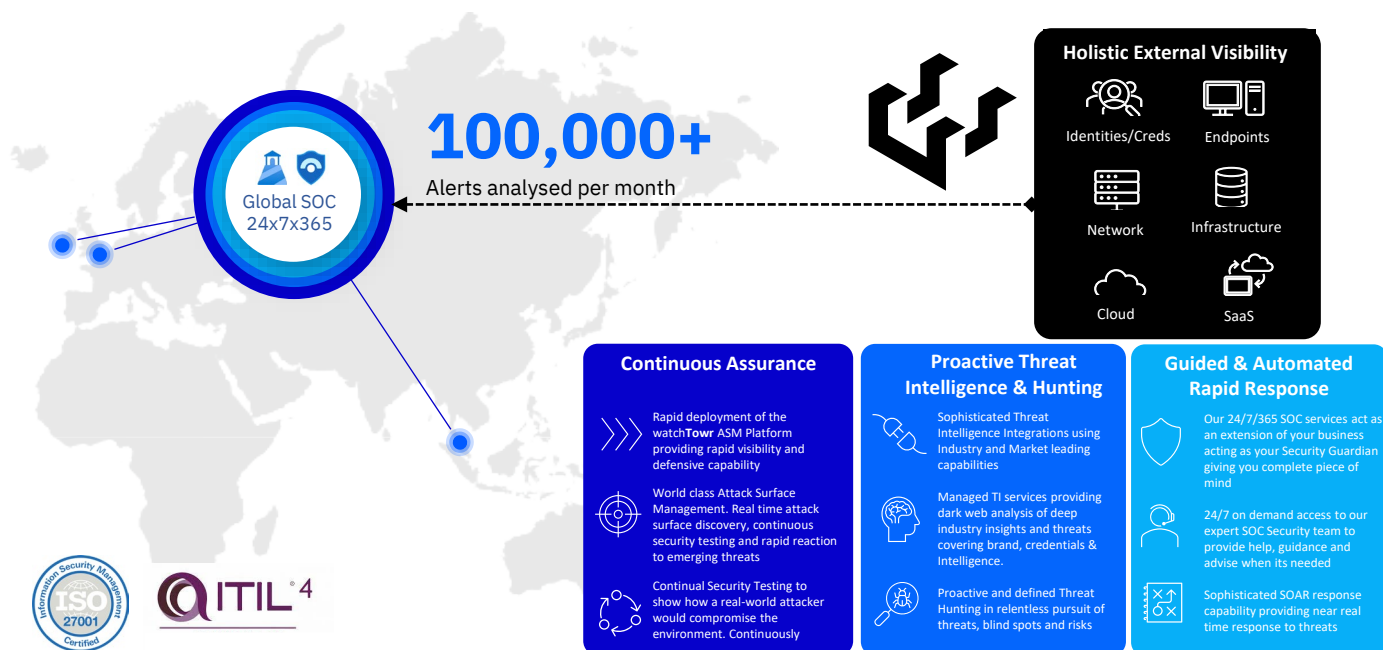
Global SOC
24x7x365

100,000+
Alerts analysed per month

Holistic External Visibility

Identities/Creds

Endpoints

Network

Infrastructure

Cloud

SaaS

Continuous Assurance

Rapid deployment of the watchTowr ASM Platform providing rapid visibility and defensive capability

World class Attack Surface Management. Real time attack surface discovery, continuous security testing and rapid reaction to emerging threats

Continual Security Testing to show how a real-world attacker would compromise the environment. Continuously

Proactive Threat Intelligence & Hunting

Sophisticated Threat Intelligence Integrations using Industry and Market leading capabilities

Managed TI services providing dark web analysis of deep industry insights and threats covering brand, credentials & Intelligence.

Proactive and defined Threat Hunting in relentless pursuit of threats, blind spots and risks

Guided & Automated Rapid Response

Our 24/7/365 SOC services act as an extension of your business acting as your Security Guardian giving you complete piece of mind

24/7 on demand access to our expert SOC Security team to provide help, guidance and advise when its needed

Sophisticated SOAR response capability providing near real time response to threats

Information Security Management
ISO
27001
Certified

ITIL 4